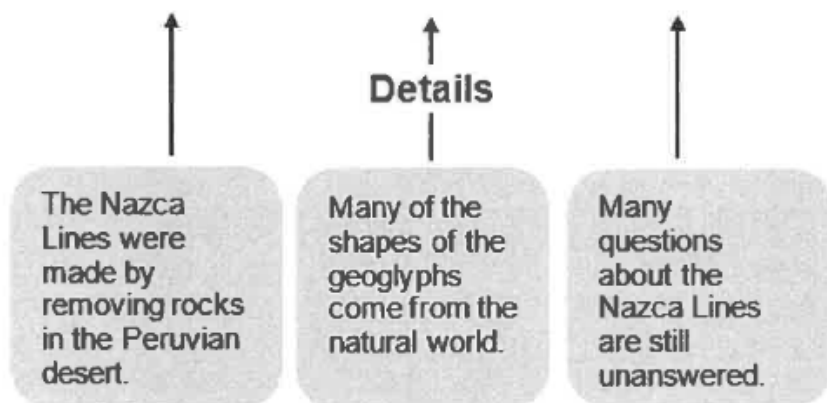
Details

The Nazca Lines were made by removing rocks in the Peruvian desert.

Many of the shapes of the geoglyphs come from the natural world.

Many questions about the Nazca Lines are still unanswered.